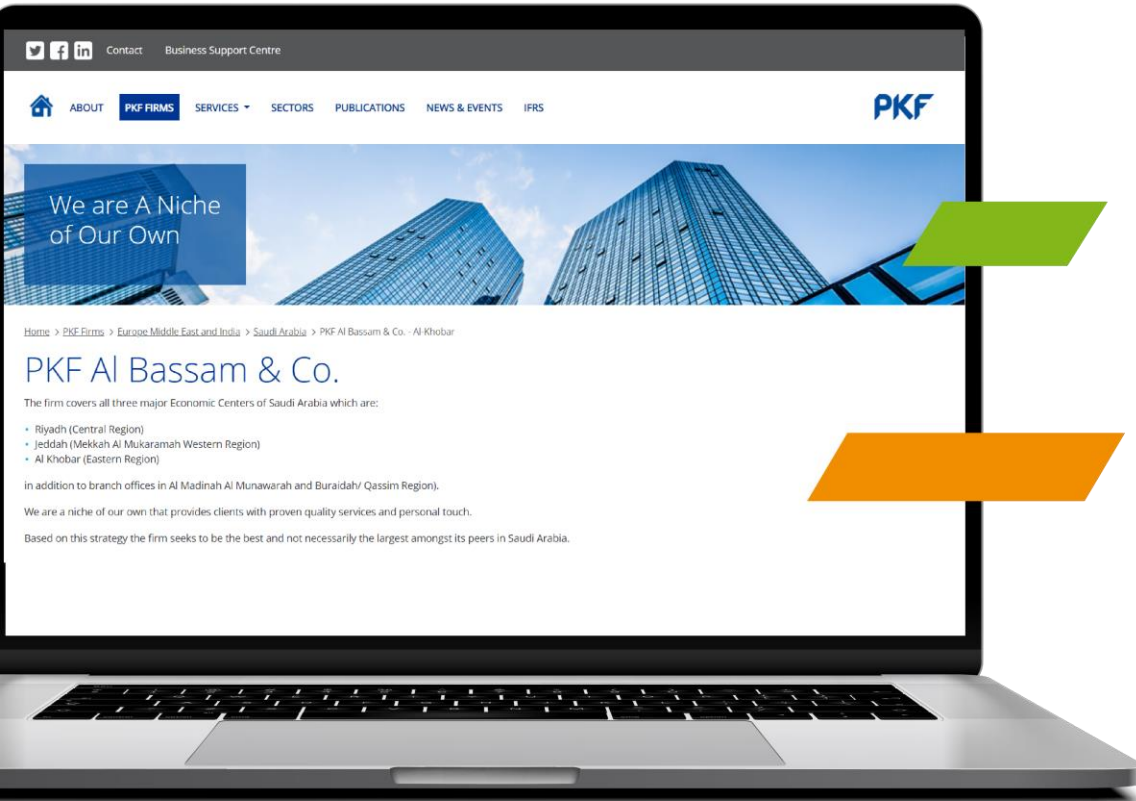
Contact Business Support Centre

ABOUT PKF FIRMS SERVICES SECTORS PUBLICATIONS NEWS & EVENTS IFRS

PKF

We are A Niche of Our Own

Home > PKF Firms > Europe Middle East and India > Saudi Arabia > PKF Al Bassam & Co. - Al-Khobar

PKF Al Bassam & Co.

The firm covers all three major Economic Centers of Saudi Arabia which are:

- Riyadh (Central Region)
- Jeddah (Mekkah Al Mukaramah Western Region)
- Al Khobar (Eastern Region)

in addition to branch offices in Al Madinah Al Munawarah and Buraidah/ Qassim Region).

We are a niche of our own that provides clients with proven quality services and personal touch.

Based on this strategy the firm seeks to be the best and not necessarily the largest amongst its peers in Saudi Arabia.